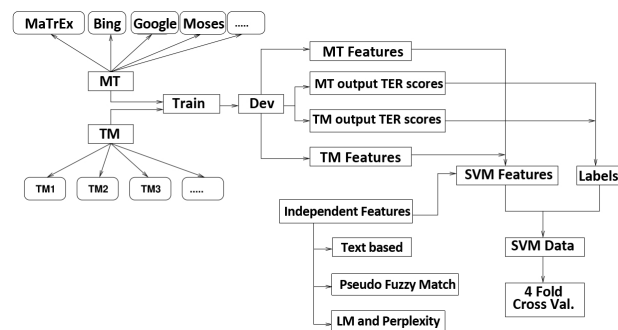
MaTrEx

Bing

Google

Moses

.....

MT

Train

Dev

MT Features

MT output TER scores

TM output TER scores

TM Features

TM

TM1

TM2

TM3

.....

SVM Features

Labels

Independent Features

Text based

Pseudo Fuzzy Match

LM and Perplexity

SVM Data

4 Fold Cross Val.